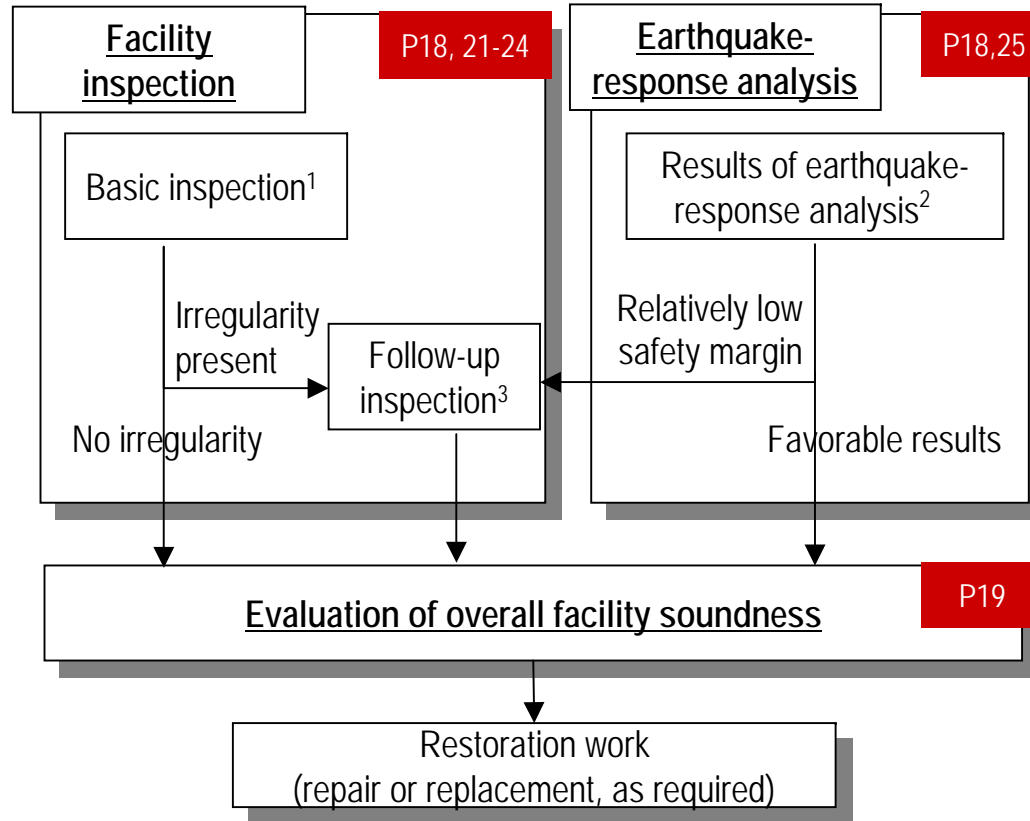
Facility inspection

P18, 21-24

Basic inspection$^1$

Irregularity present

Follow-up inspection$^3$

No irregularity

Earthquake-response analysis

P18,25

Results of earthquake-response analysis$^2$

Relatively low safety margin

Favorable results

Evaluation of overall facility soundness

P19

Restoration work
(repair or replacement, as required)